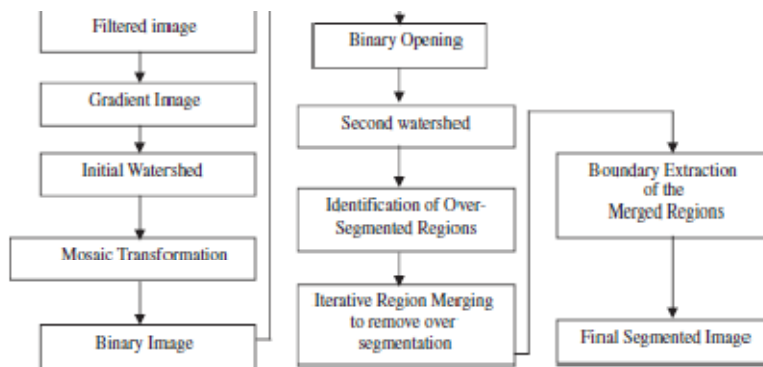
Filtered image

Gradient Image

Initial Watershed

Mosaic Transformation

Binary Image

Binary Opening

Second watershed

Identification of Over-Segmented Regions

Iterative Region Merging to remove over segmentation

Boundary Extraction of the Merged Regions

Final Segmented Image